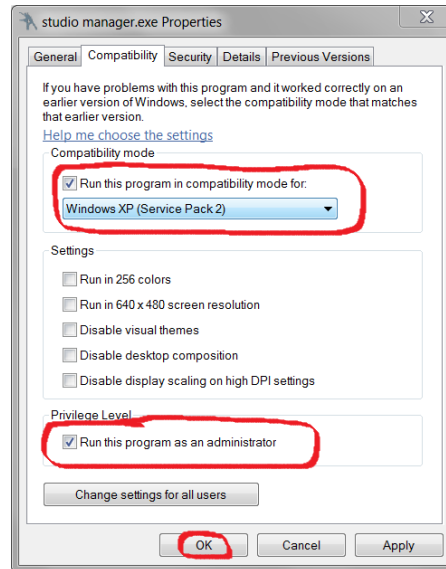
studio manager.exe Properties

General | Compatibility | Security | Details | Previous Versions

If you have problems with this program and it worked correctly on an earlier version of Windows, select the compatibility mode that matches that earlier version.

Help me choose the settings

Compatibility mode

Run this program in compatibility mode for:

Windows XP (Service Pack 2)

Settings

Run in 256 colors

Run in 640 x 480 screen resolution

Disable visual themes

Disable desktop composition

Disable display scaling on high DPI settings

Privilege Level

Run this program as an administrator

Change settings for all users

OK | Cancel | Apply